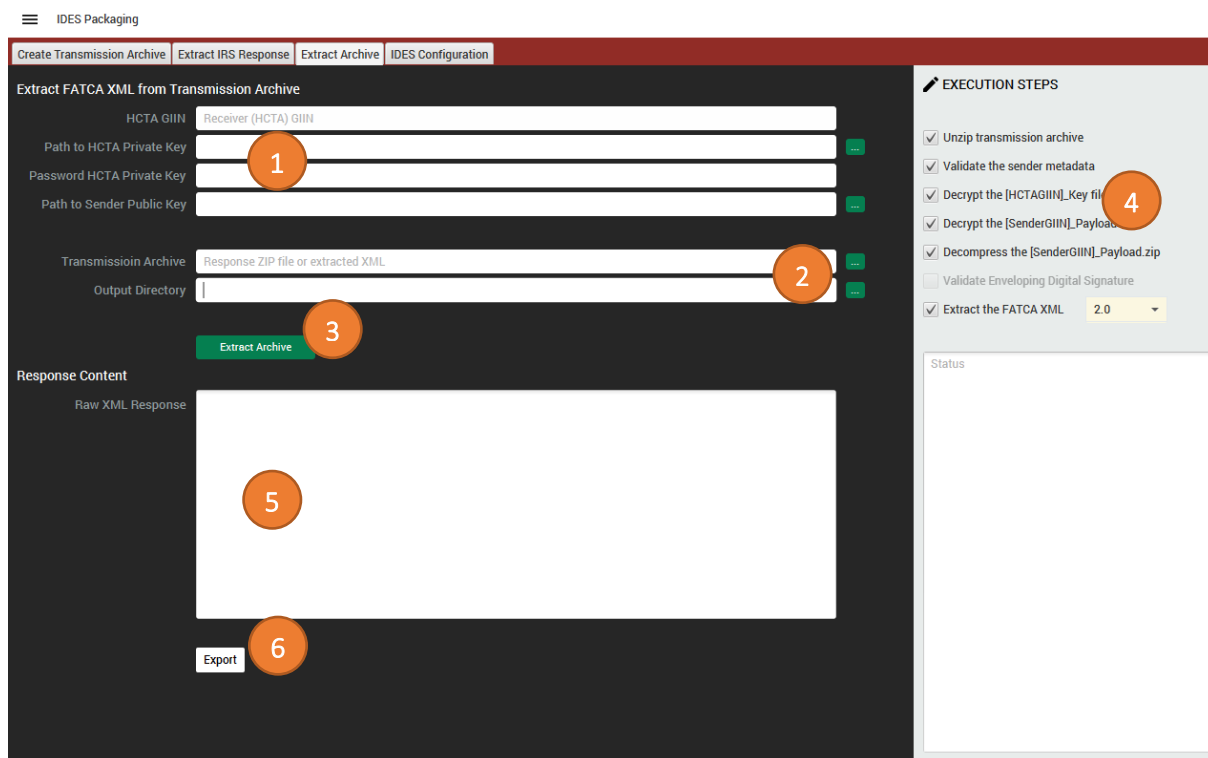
IDES Packaging

Create Transmission Archive | Extract IRS Response | Extract Archive | IDES Configuration

Extract FATCA XML from Transmission Archive

HCTA GIIN Receiver (HCTA) GIIN
Path to HCTA Private Key ...
Password HCTA Private Key
Path to Sender Public Key ...

Transmissioin Archive Response ZIP file or extracted XML ...
Output Directory ...

Extract Archive

Response Content

Raw XML Response

Export

1
2
3
4
5
6

EXECUTION STEPS

Unzip transmission archive
Validate the sender metadata
Decrypt the [HCTAGIIN]_Key fil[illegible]
Decrypt the [SenderGIIN]_Payloa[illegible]
Decompress the [SenderGIIN]_Payload.zip
Validate Enveloping Digital Signature
Extract the FATCA XML 2.0

Status